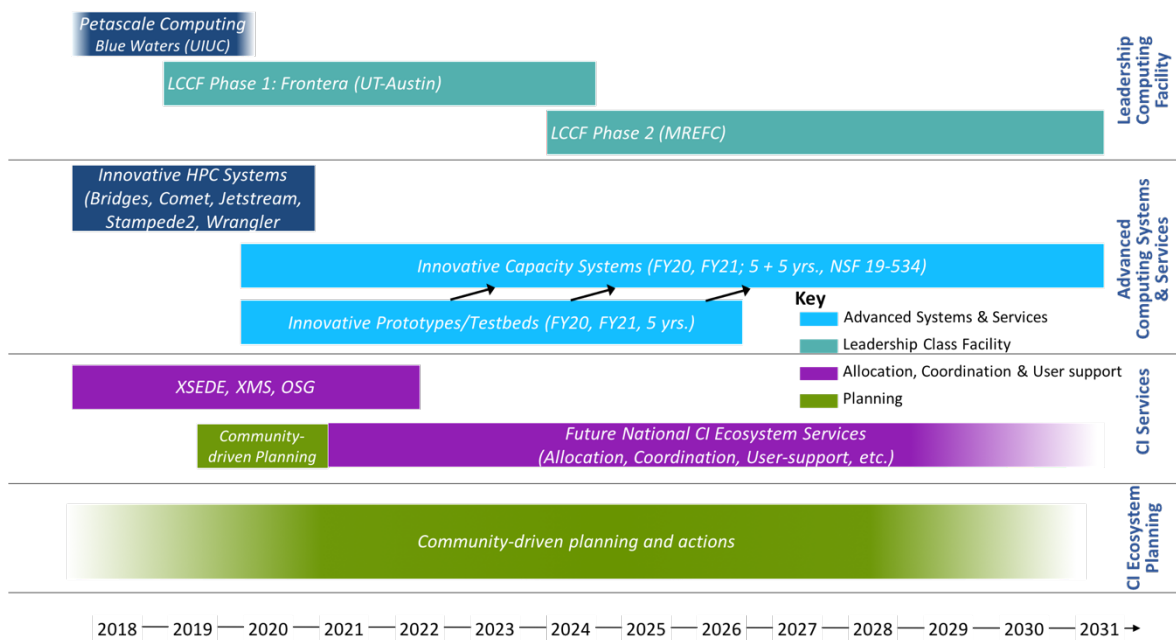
Petascale Computing
Blue Waters (UIUC)

LCCF Phase 1: Frontera (UT-Austin)

LCCF Phase 2 (MREFC)

Leadership Computing Facility

Innovative HPC Systems (Bridges, Comet, Jetstream, Stampede2, Wrangler

Innovative Capacity Systems (FY20, FY21; 5 + 5 yrs., NSF 19-534)

Innovative Prototypes/Testbeds (FY20, FY21, 5 yrs.)

Advanced Computing Systems & Services

Key
Advanced Systems & Services
Leadership Class Facility
Allocation, Coordination & User support
Planning

XSEDE, XMS, OSG

Community-driven Planning

Future National CI Ecosystem Services
(Allocation, Coordination, User-support, etc.)

CI Services

Community-driven planning and actions

CI Ecosystem Planning

2018 2019 2020 2021 2022 2023 2024 2025 2026 2027 2028 2029 2030 2031